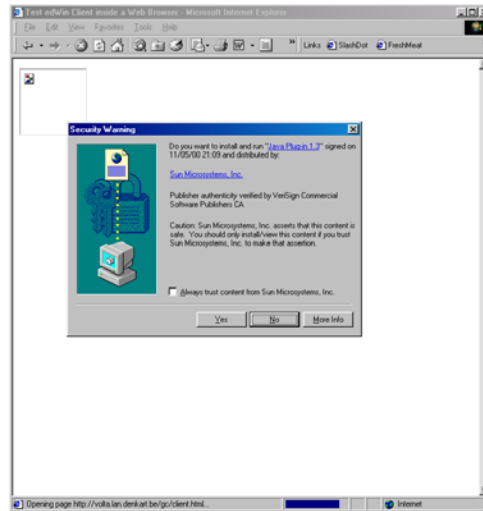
Test edWin Client inside a Web Browser - Microsoft Internet Explorer

File Edit View Favorites Tools Help

Links SlashDot FreshMeat

Security Warning

Do you want to install and run "Java Plug-in 1.3" signed on 11/05/00 21:09 and distributed by:

Sun Microsystems, Inc.

Publisher authenticity verified by VeriSign Commercial Software Publishers CA

Caution: Sun Microsystems, Inc. asserts that this content is safe. You should only install/view this content if you trust Sun Microsystems, Inc. to make that assertion.

Always trust content from Sun Microsystems, Inc.

Yes No More Info

Opening page http://volta.lan.denkart.be/gc/client.html...

Internet